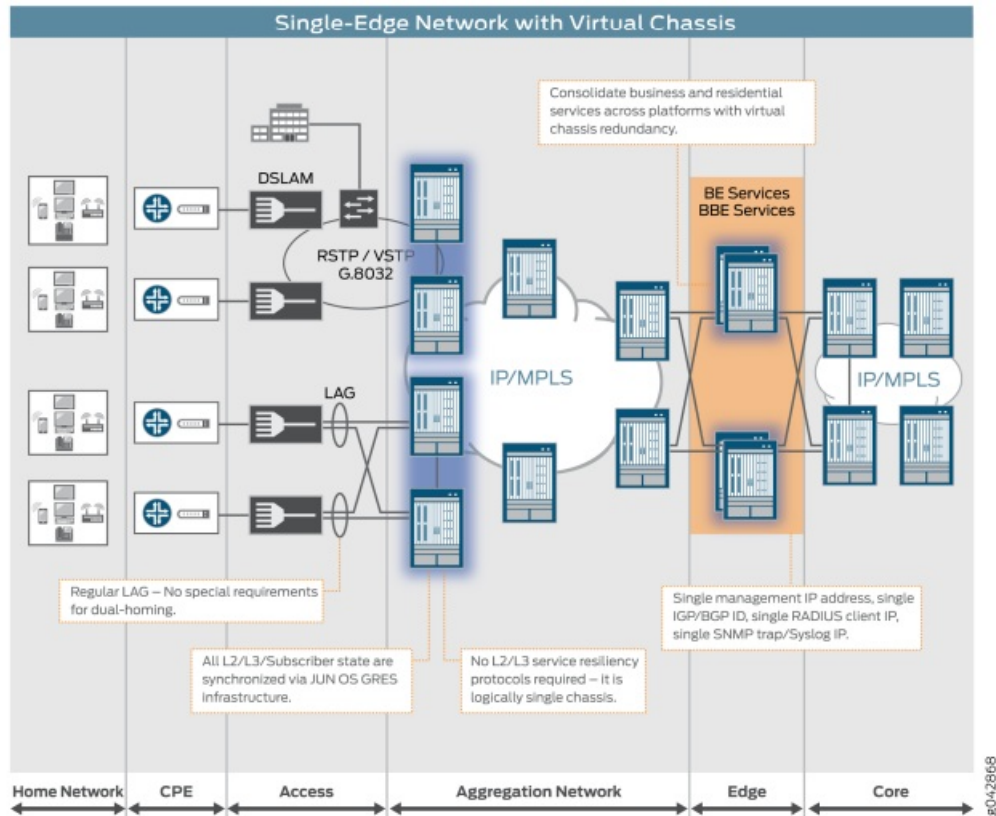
Single-Edge Network with Virtual Chassis

Consolidate business and residential services across platforms with virtual chassis redundancy.

DSLAM

BE Services
BBE Services

RSTP / VSTP
G.8032

IP/MPLS

IP/MPLS

LAG

Regular LAG – No special requirements for dual-homing.

Single management IP address, single IGP/BGP ID, single RADIUS client IP, single SNMP trap/Syslog IP.

All L2/L3/Subscriber state are synchronized via JUN OS GRES infrastructure.

No L2/L3 service resiliency protocols required – it is logically single chassis.

g042868

Home Network
CPE
Access
Aggregation Network
Edge
Core